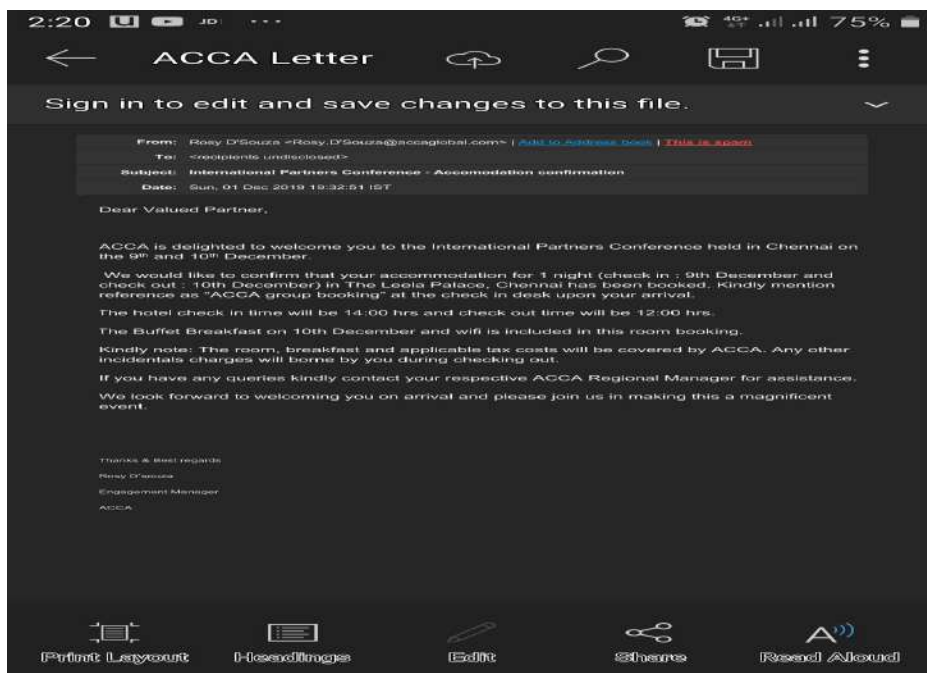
2:20 JD ··· 4G+ 75%

ACCA Letter

Sign in to edit and save changes to this file.

From: Rosy D'Souza <Rosy.D'Souza@accaglobal.com> | Add to Address book | This is spam
To: <recipients undisclosed>
Subject: International Partners Conference - Accomodation confirmation
Date: Sun, 01 Dec 2019 19:32:51 IST

Dear Valued Partner,

ACCA is delighted to welcome you to the International Partners Conference held in Chennai on the 9th and 10th December.

We would like to confirm that your accommodation for 1 night (check in : 9th December and check out : 10th December) in The Leela Palace, Chennai has been booked. Kindly mention reference as "ACCA group booking" at the check in desk upon your arrival.

The hotel check in time will be 14:00 hrs and check out time will be 12:00 hrs.

The Buffet Breakfast on 10th December and wifi is included in this room booking.

Kindly note: The room, breakfast and applicable tax costs will be covered by ACCA. Any other incidentals charges will borne by you during checking out.

If you have any queries kindly contact your respective ACCA Regional Manager for assistance.

We look forward to welcoming you on arrival and please join us in making this a magnificent event.

Thanks & Best regards
Rosy D'souza
Engagement Manager
ACCA

Print Layout Headings Edit Share Read Aloud